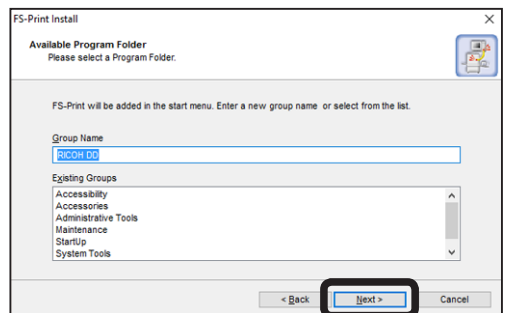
FS-Print Install

Available Program Folder
Please select a Program Folder.

FS-Print will be added in the start menu. Enter a new group name or select from the list.

Group Name

RICOH DD

Existing Groups

Accessibility
Accessories
Administrative Tools
Maintenance
StartUp
System Tools

< Back
Next >
Cancel